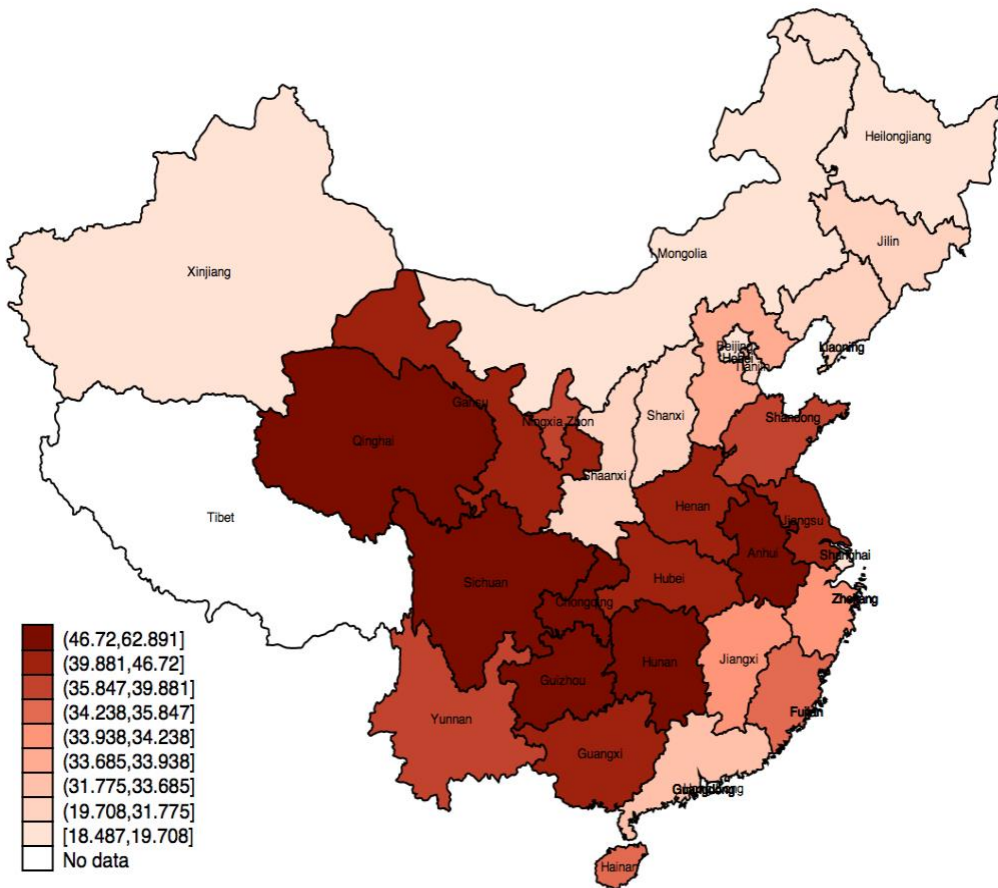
Heilongjiang
Jilin
Mongolia
Xinjiang
Liaoning
Beijing
Hebei
Tianjin
Gansu
Ningxia
Zuon
Shanxi
Shandong
Qinghai
Shaanxi
Tibet
Henan
Jiangsu
Anhui
Shanghai
Sichuan
Hubei
Chongqing
Zhejiang
Hunan
Jiangxi
Guizhou
Fujian
Yunnan
Guangxi
Guangdong
Hainan

(46.72,62.891]
(39.881,46.72]
(35.847,39.881]
(34.238,35.847]
(33.938,34.238]
(33.685,33.938]
(31.775,33.685]
(19.708,31.775]
[18.487,19.708]
No data